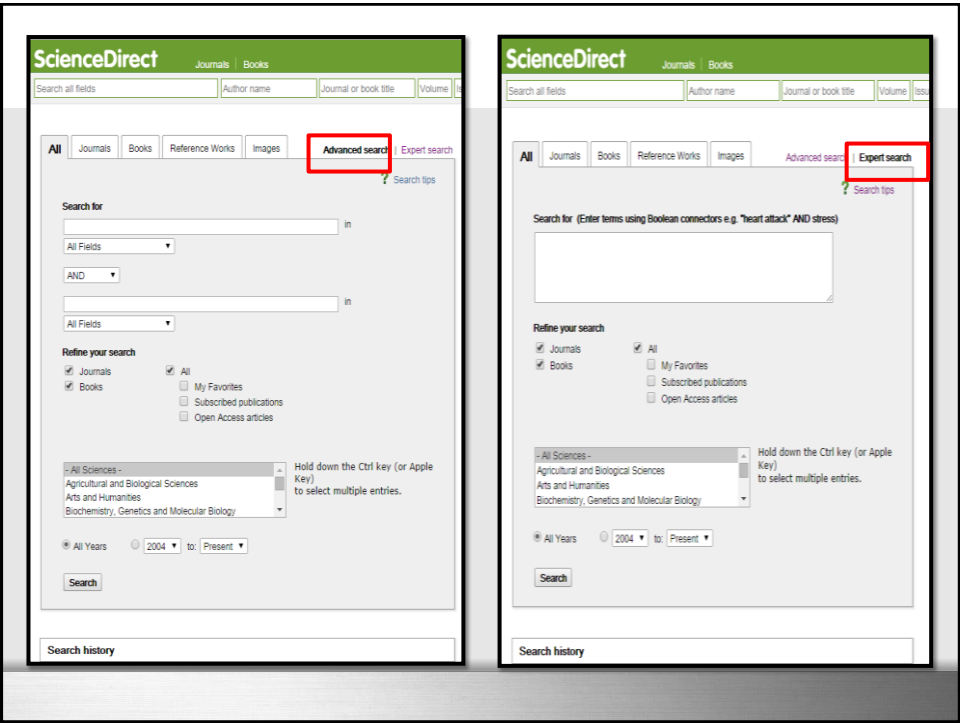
ScienceDirect Journals | Books

Search all fields | Author name | Journal or book title | Volume | Is

All | Journals | Books | Reference Works | Images | Advanced search | Expert search

? Search tips

Search for

in

All Fields

AND

in

All Fields

Refine your search

Journals
Books

All
My Favorites
Subscribed publications
Open Access articles

- All Sciences -
Agricultural and Biological Sciences
Arts and Humanities
Biochemistry, Genetics and Molecular Biology

Hold down the Ctrl key (or Apple Key) to select multiple entries.

All Years | 2004 | to: | Present

Search

Search history

ScienceDirect Journals | Books

Search all fields | Author name | Journal or book title | Volume | Issu

All | Journals | Books | Reference Works | Images | Advanced search | Expert search

? Search tips

Search for (Enter terms using Boolean connectors e.g. "heart attack" AND stress)

Refine your search

Journals
Books

All
My Favorites
Subscribed publications
Open Access articles

- All Sciences -
Agricultural and Biological Sciences
Arts and Humanities
Biochemistry, Genetics and Molecular Biology

Hold down the Ctrl key (or Apple Key) to select multiple entries.

All Years | 2004 | to: | Present

Search

Search history